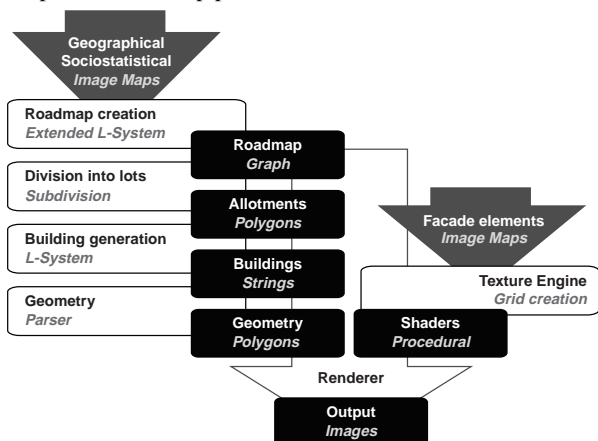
Geographical
Sociostatistical
Image Maps

Roadmap creation
Extended L-System

Roadmap
Graph

Division into lots
Subdivision

Allotments
Polygons

Facade elements
Image Maps

Building generation
L-System

Buildings
Strings

Texture Engine
Grid creation

Geometry
Parser

Geometry
Polygons

Shaders
Procedural

Renderer

Output
Images